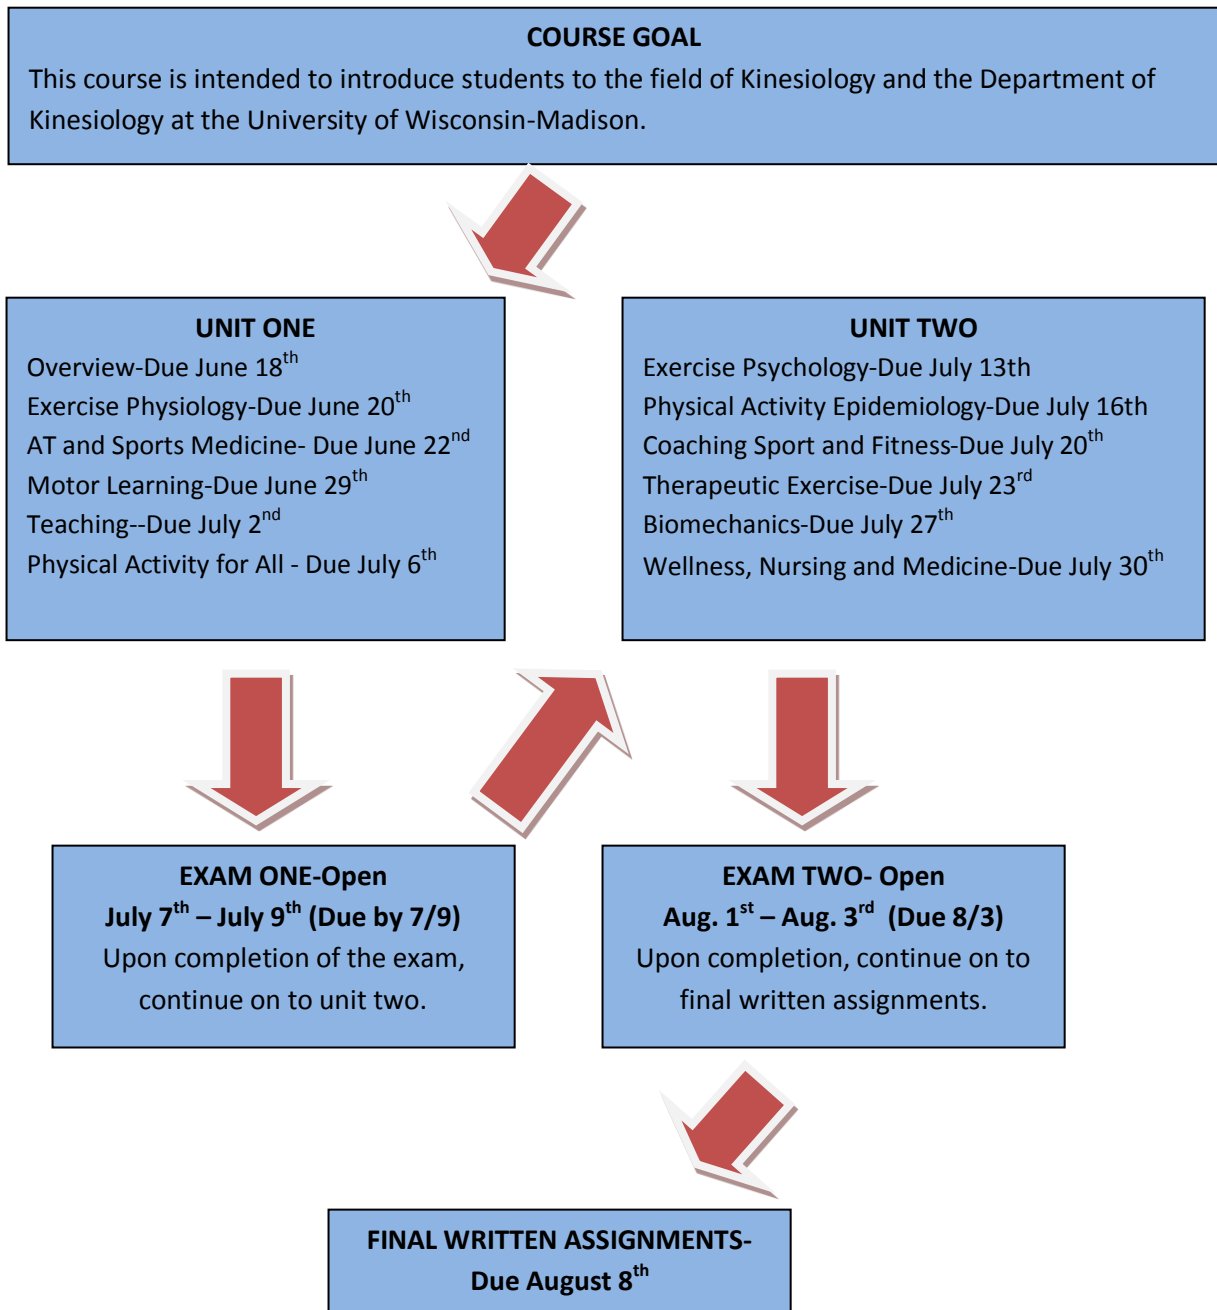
COURSE GOAL

This course is intended to introduce students to the field of Kinesiology and the Department of Kinesiology at the University of Wisconsin-Madison.

UNIT ONE

Overview-Due June 18$^{th}$

Exercise Physiology-Due June 20$^{th}$

AT and Sports Medicine- Due June 22$^{nd}$

Motor Learning-Due June 29$^{th}$

Teaching--Due July 2$^{nd}$

Physical Activity for All - Due July 6$^{th}$

UNIT TWO

Exercise Psychology-Due July 13th

Physical Activity Epidemiology-Due July 16th

Coaching Sport and Fitness-Due July 20$^{th}$

Therapeutic Exercise-Due July 23$^{rd}$

Biomechanics-Due July 27$^{th}$

Wellness, Nursing and Medicine-Due July 30$^{th}$

EXAM ONE-Open

July 7$^{th}$ – July 9$^{th}$ (Due by 7/9)

Upon completion of the exam, continue on to unit two.

EXAM TWO- Open

Aug. 1$^{st}$ – Aug. 3$^{rd}$ (Due 8/3)

Upon completion, continue on to final written assignments.

FINAL WRITTEN ASSIGNMENTS-

Due August 8$^{th}$